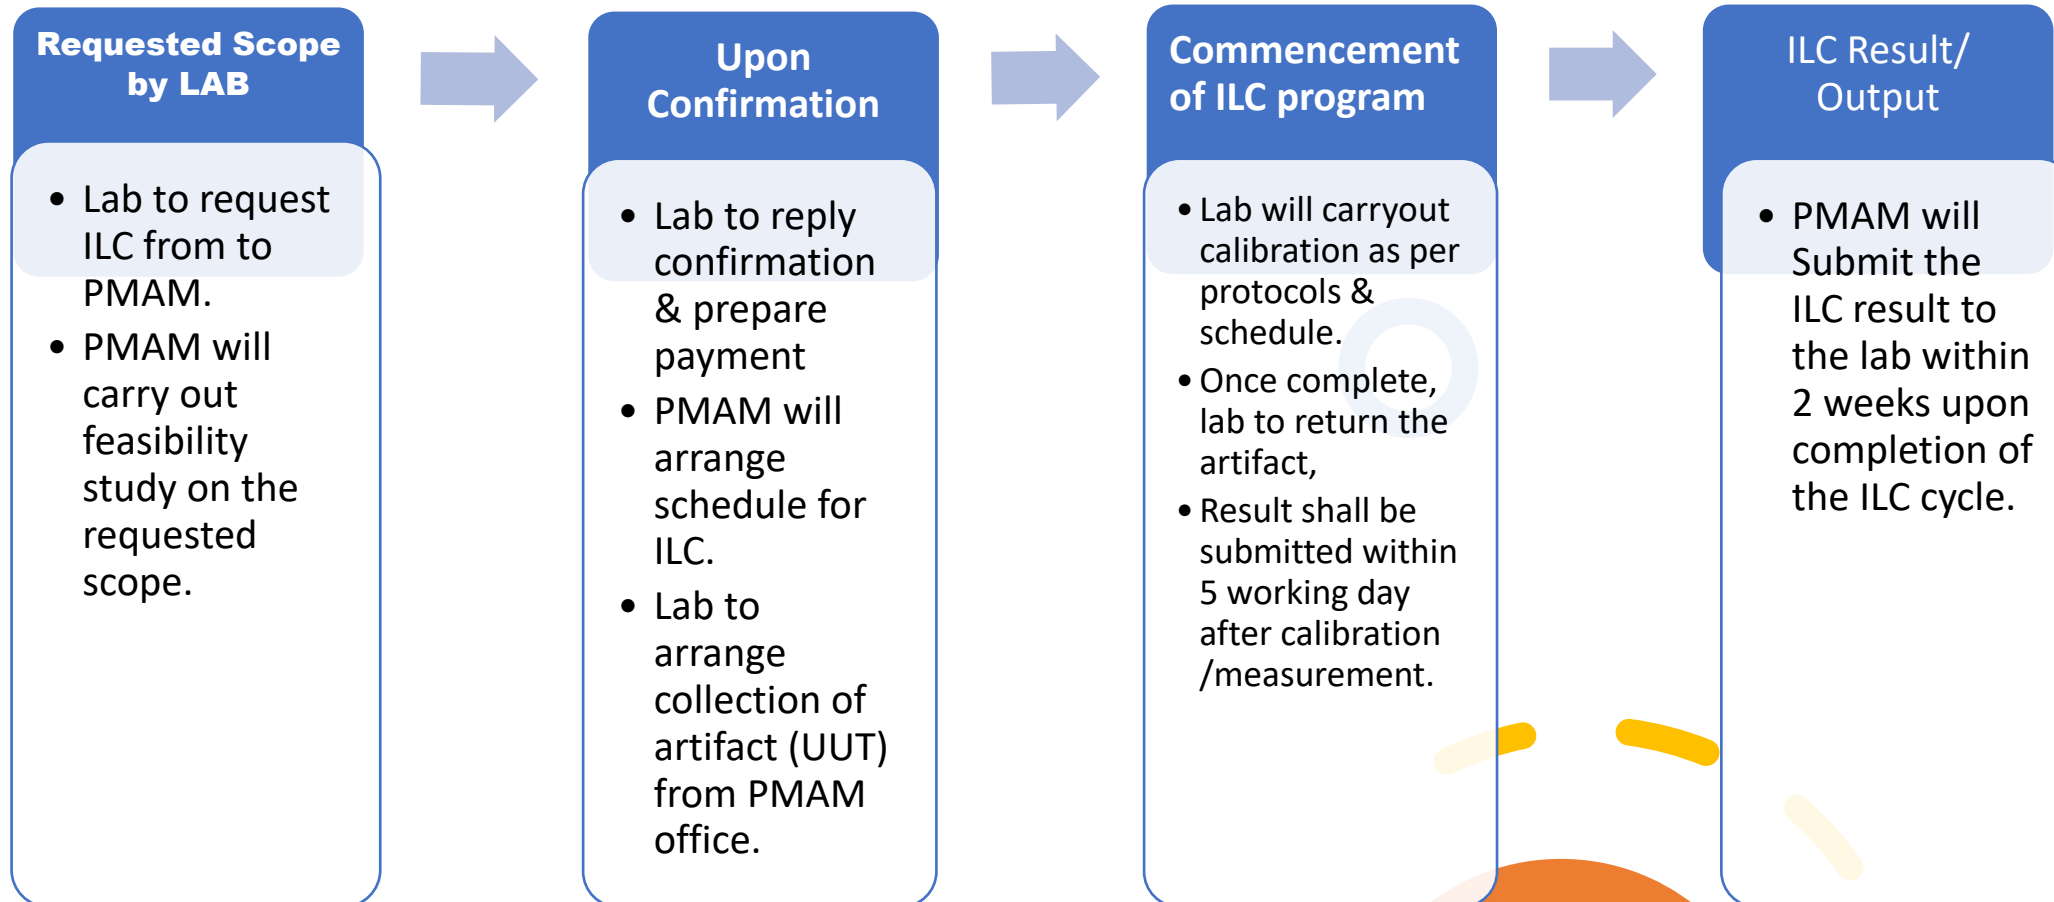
Requested Scope by LAB

- Lab to request ILC from to PMAM.
- PMAM will carry out feasibility study on the requested scope.

Upon Confirmation

- Lab to reply confirmation & prepare payment
- PMAM will arrange schedule for ILC.
- Lab to arrange collection of artifact (UUT) from PMAM office.

Commencement of ILC program

- Lab will carryout calibration as per protocols & schedule.
- Once complete, lab to return the artifact,
- Result shall be submitted within 5 working day after calibration /measurement.

ILC Result/ Output

- PMAM will Submit the ILC result to the lab within 2 weeks upon completion of the ILC cycle.